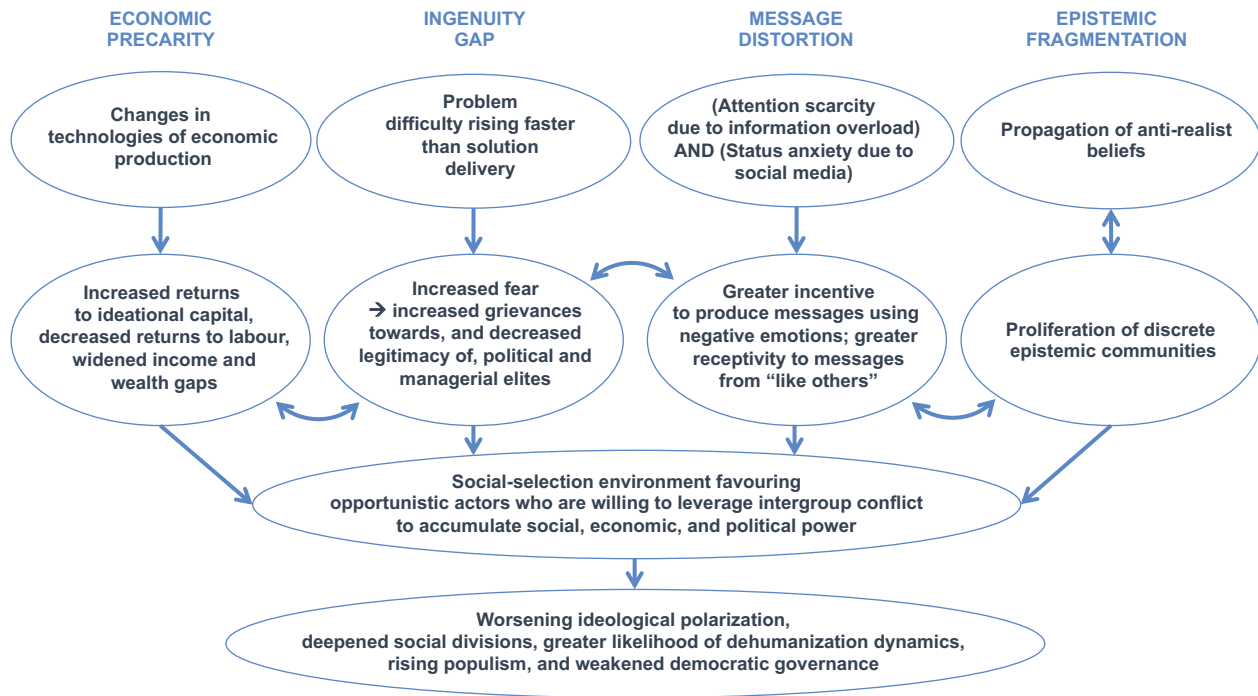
ECONOMIC PRECARITY

INGENUITY GAP

MESSAGE DISTORTION

EPISTEMIC FRAGMENTATION

Changes in technologies of economic production

Problem difficulty rising faster than solution delivery

(Attention scarcity due to information overload) AND (Status anxiety due to social media)

Propagation of anti-realist beliefs

Increased returns to ideational capital, decreased returns to labour, widened income and wealth gaps

Increased fear → increased grievances towards, and decreased legitimacy of, political and managerial elites

Greater incentive to produce messages using negative emotions; greater receptivity to messages from "like others"

Proliferation of discrete epistemic communities

Social-selection environment favouring opportunistic actors who are willing to leverage intergroup conflict to accumulate social, economic, and political power

Worsening ideological polarization, deepened social divisions, greater likelihood of dehumanization dynamics, rising populism, and weakened democratic governance